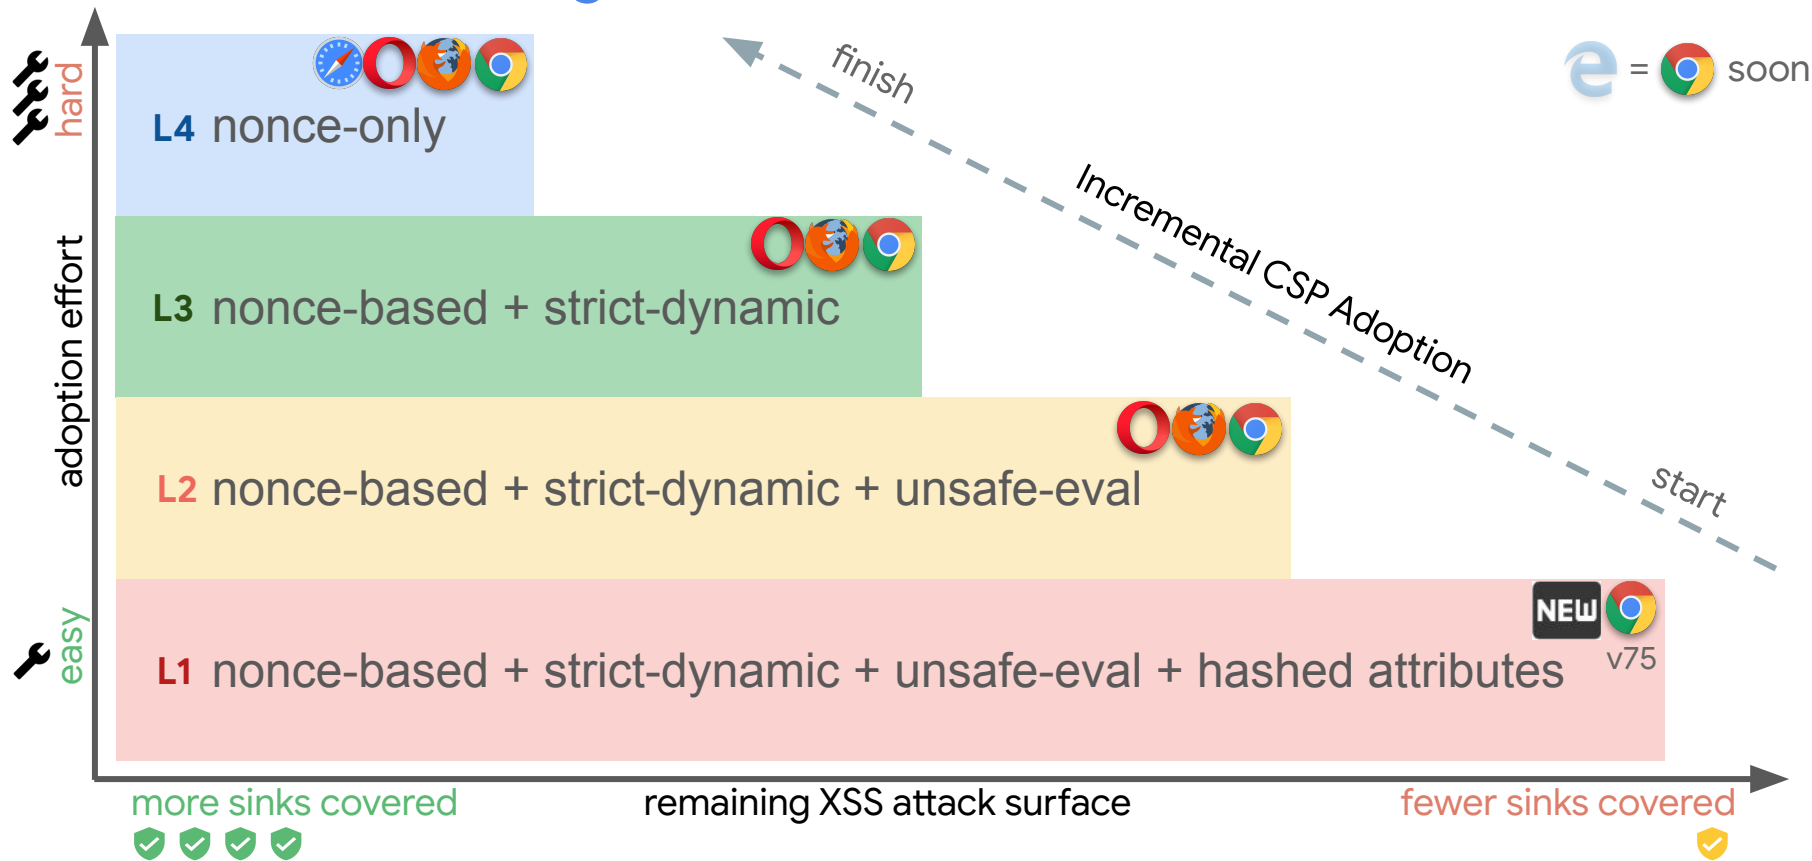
hard

adoption effort

easy

L4 nonce-only

L3 nonce-based + strict-dynamic

L2 nonce-based + strict-dynamic + unsafe-eval

NEW

v75

L1 nonce-based + strict-dynamic + unsafe-eval + hashed attributes

= soon

finish

Incremental CSP Adoption

start

more sinks covered

remaining XSS attack surface

fewer sinks covered